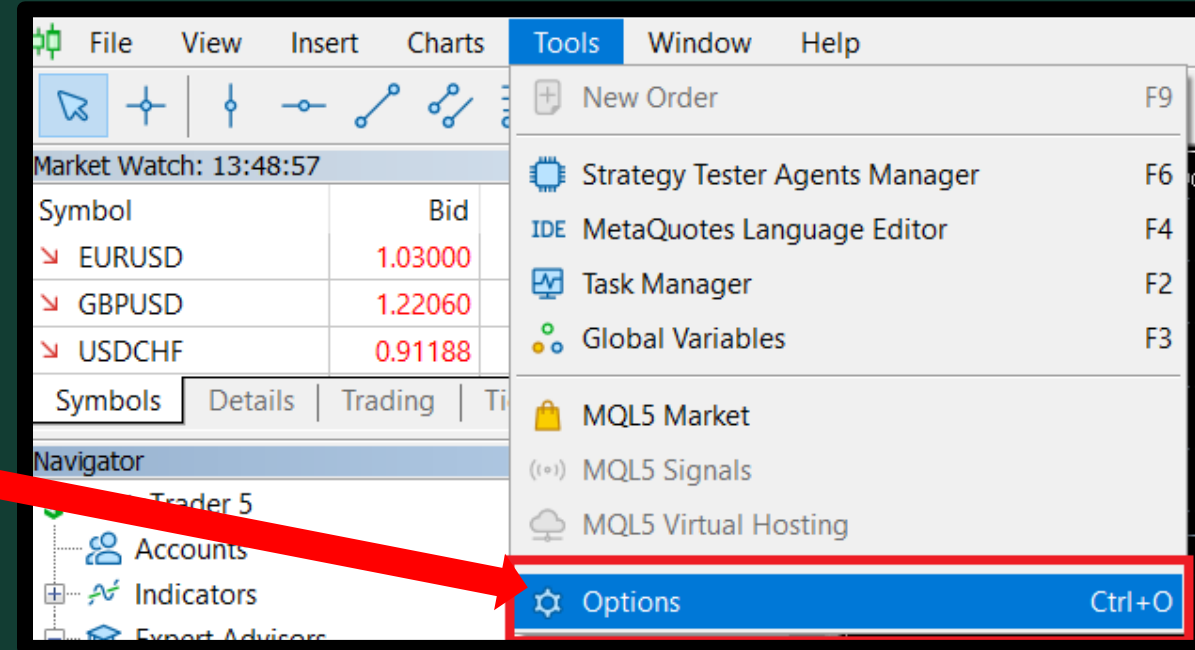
File View Insert Charts Tools Window Help

Market Watch: 13:48:57

| Symbol | Bid |
|---|---|
| EURUSD | 1.03000 |
| GBPUSD | 1.22060 |
| USDCHF | 0.91188 |

Symbols Details Trading Ti

Navigator
Trader 5
Accounts
Indicators
Expert Advisors

New Order F9
Strategy Tester Agents Manager F6
IDE MetaQuotes Language Editor F4
Task Manager F2
Global Variables F3
MQL5 Market
MQL5 Signals
MQL5 Virtual Hosting
Options Ctrl+O